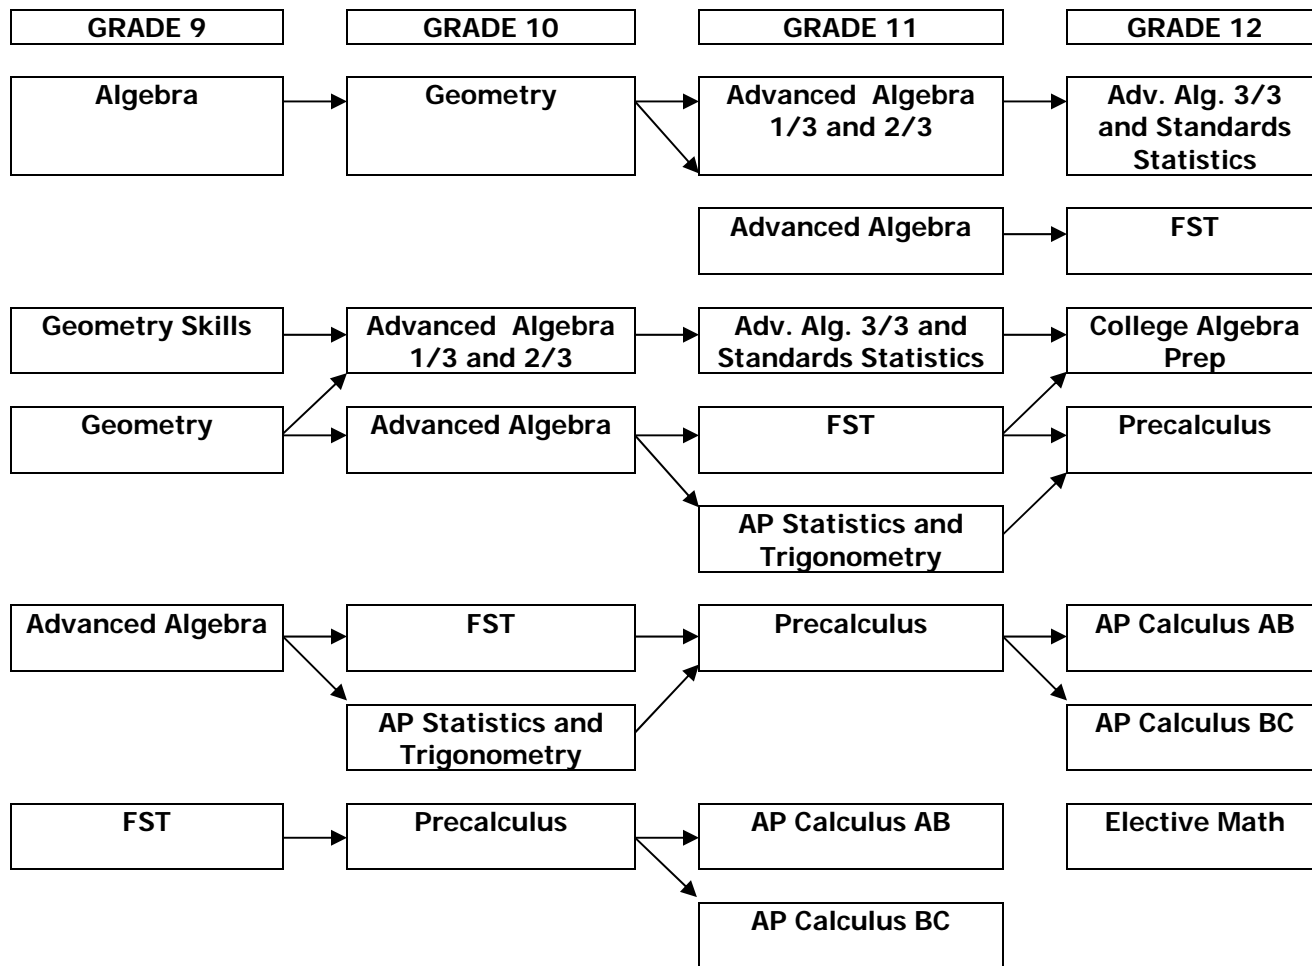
GRADE 9
GRADE 10
GRADE 11
GRADE 12

Algebra
Geometry
Advanced Algebra 1/3 and 2/3
Adv. Alg. 3/3 and Standards Statistics

Advanced Algebra
FST

Geometry Skills
Advanced Algebra 1/3 and 2/3
Adv. Alg. 3/3 and Standards Statistics
College Algebra Prep

Geometry
Advanced Algebra
FST
Precalculus

AP Statistics and Trigonometry

Advanced Algebra
FST
Precalculus
AP Calculus AB

AP Statistics and Trigonometry
AP Calculus BC

FST
Precalculus
AP Calculus AB
Elective Math

AP Calculus BC